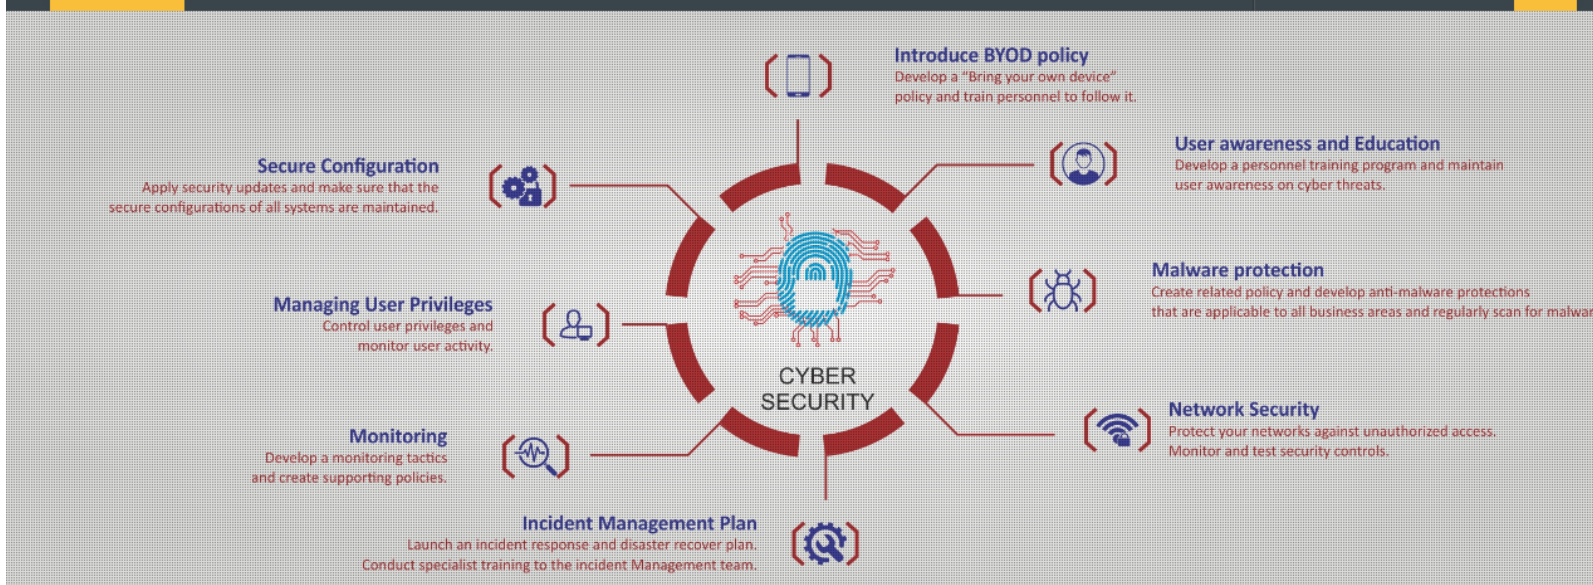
Introduce BYOD policy
Develop a "Bring your own device" policy and train personnel to follow it.

User awareness and Education
Develop a personnel training program and maintain user awareness on cyber threats.

Secure Configuration
Apply security updates and make sure that the secure configurations of all systems are maintained.

Malware protection
Create related policy and develop anti-malware protections that are applicable to all business areas and regularly scan for malwar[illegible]

Managing User Privileges
Control user privileges and monitor user activity.

CYBER SECURITY

Network Security
Protect your networks against unauthorized access. Monitor and test security controls.

Monitoring
Develop a monitoring tactics and create supporting policies.

Incident Management Plan
Launch an incident response and disaster recover plan. Conduct specialist training to the incident Management team.